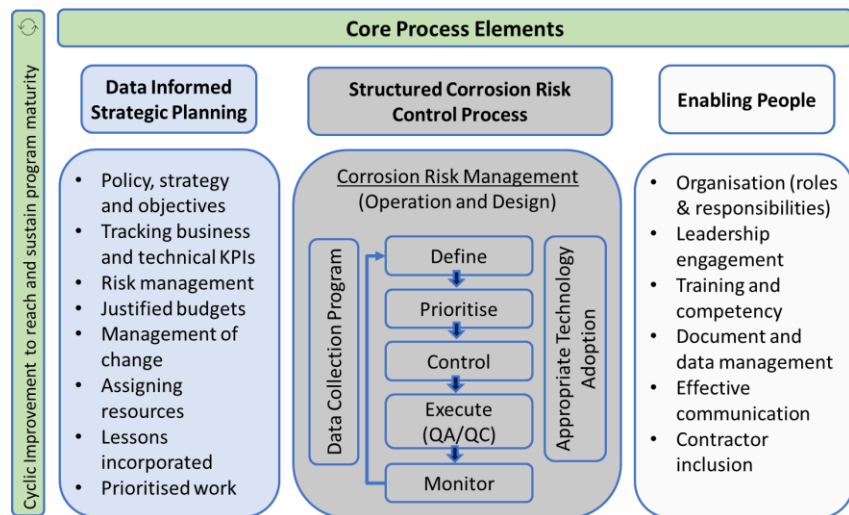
Cyclic Improvement to reach and sustain program maturity

Core Process Elements

Data Informed Strategic Planning

- Policy, strategy and objectives
- Tracking business and technical KPIs
- Risk management
- Justified budgets
- Management of change
- Assigning resources
- Lessons incorporated
- Prioritised work

Structured Corrosion Risk Control Process

Corrosion Risk Management
(Operation and Design)

Data Collection Program

Define
Prioritise
Control
Execute (QA/QC)
Monitor

Appropriate Technology Adoption

Enabling People

- Organisation (roles & responsibilities)
- Leadership engagement
- Training and competency
- Document and data management
- Effective communication
- Contractor inclusion